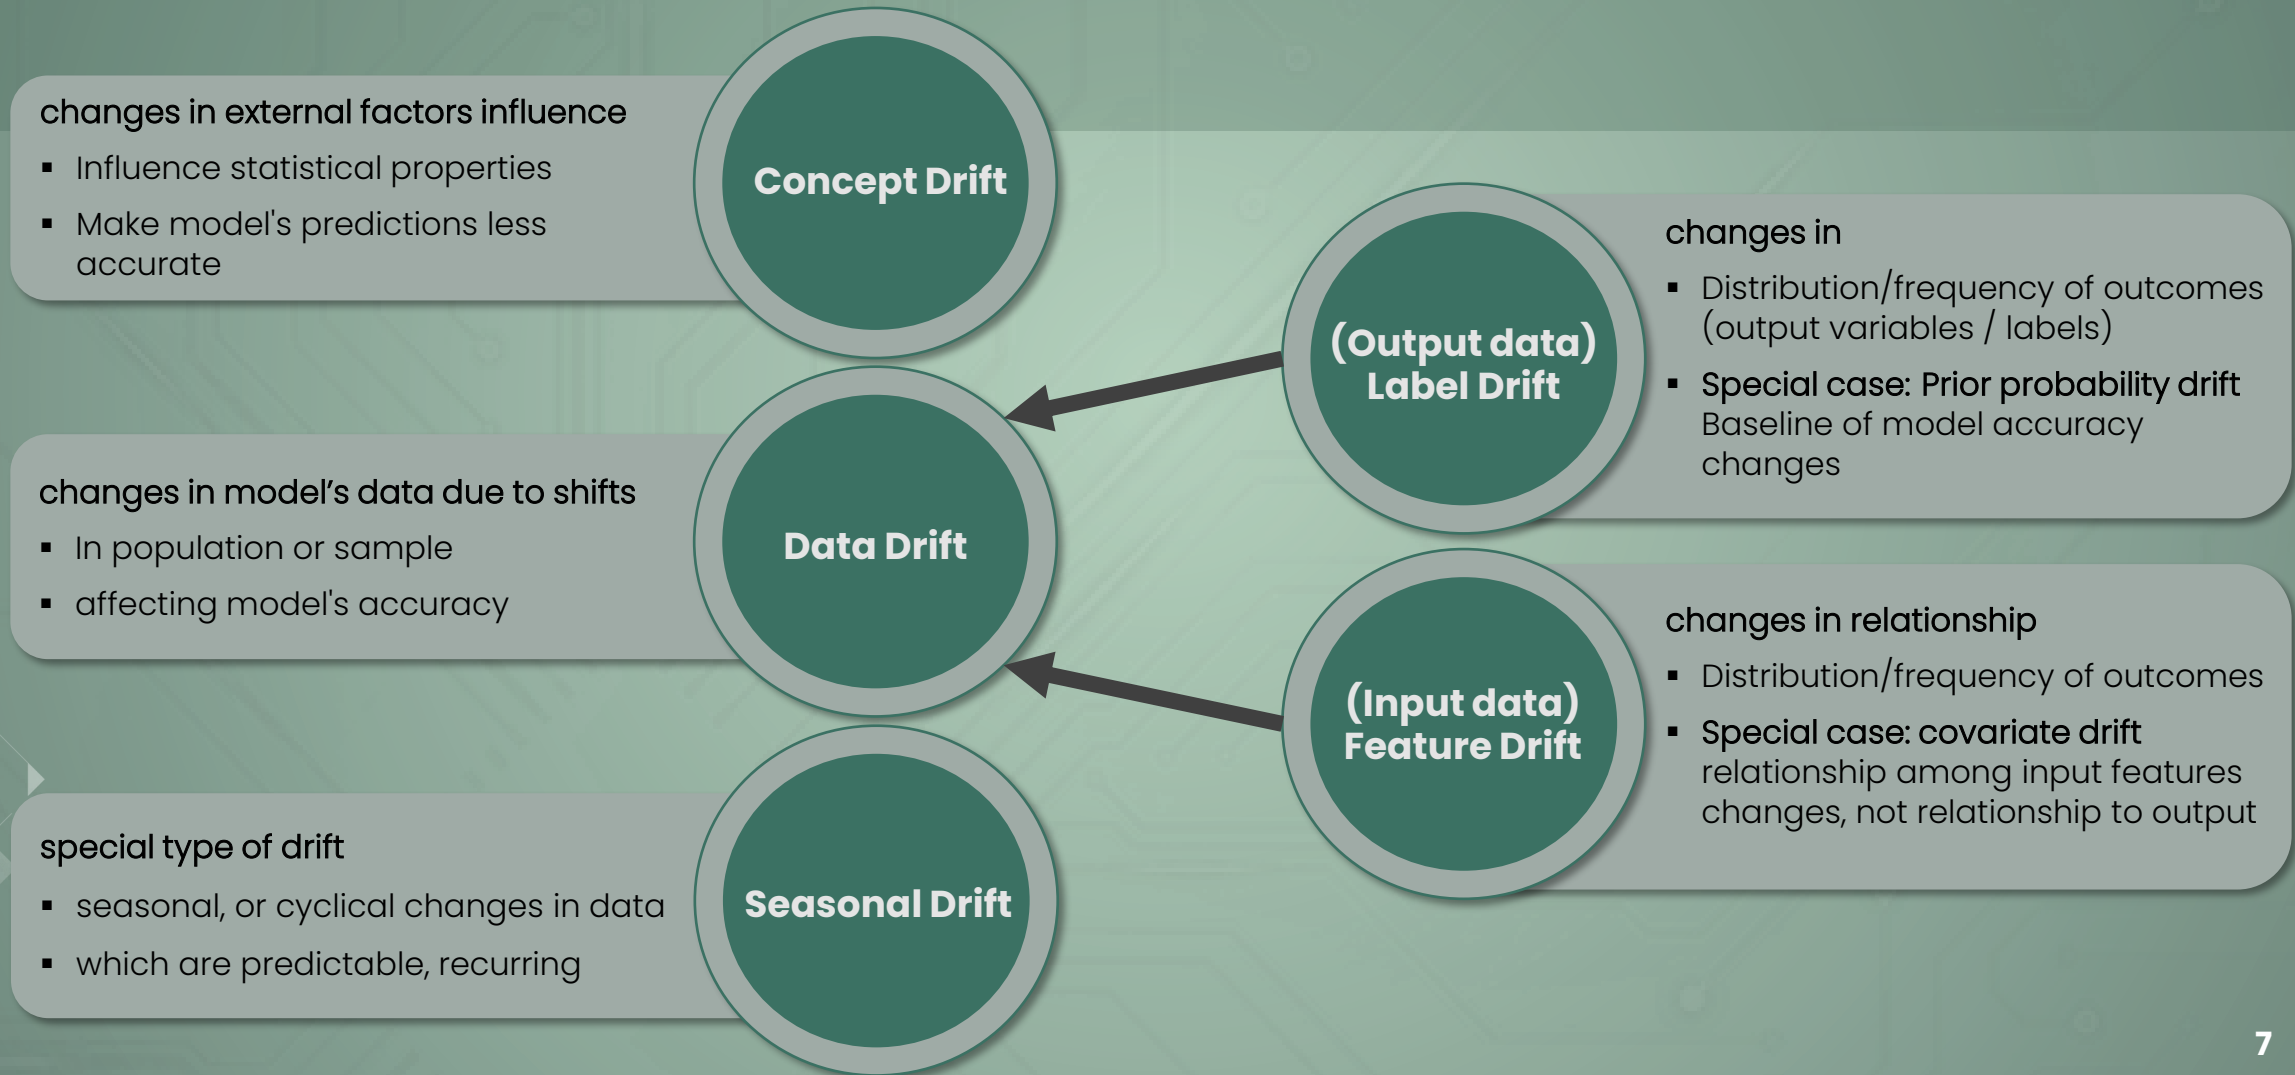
changes in external factors influence
- Influence statistical properties
- Make model's predictions less accurate

Concept Drift

changes in
- Distribution/frequency of outcomes (output variables / labels)
- Special case: Prior probability drift Baseline of model accuracy changes

(Output data) Label Drift

changes in model's data due to shifts
- In population or sample
- affecting model's accuracy

Data Drift

changes in relationship
- Distribution/frequency of outcomes
- Special case: covariate drift relationship among input features changes, not relationship to output

(Input data) Feature Drift

special type of drift
- seasonal, or cyclical changes in data
- which are predictable, recurring

Seasonal Drift

7